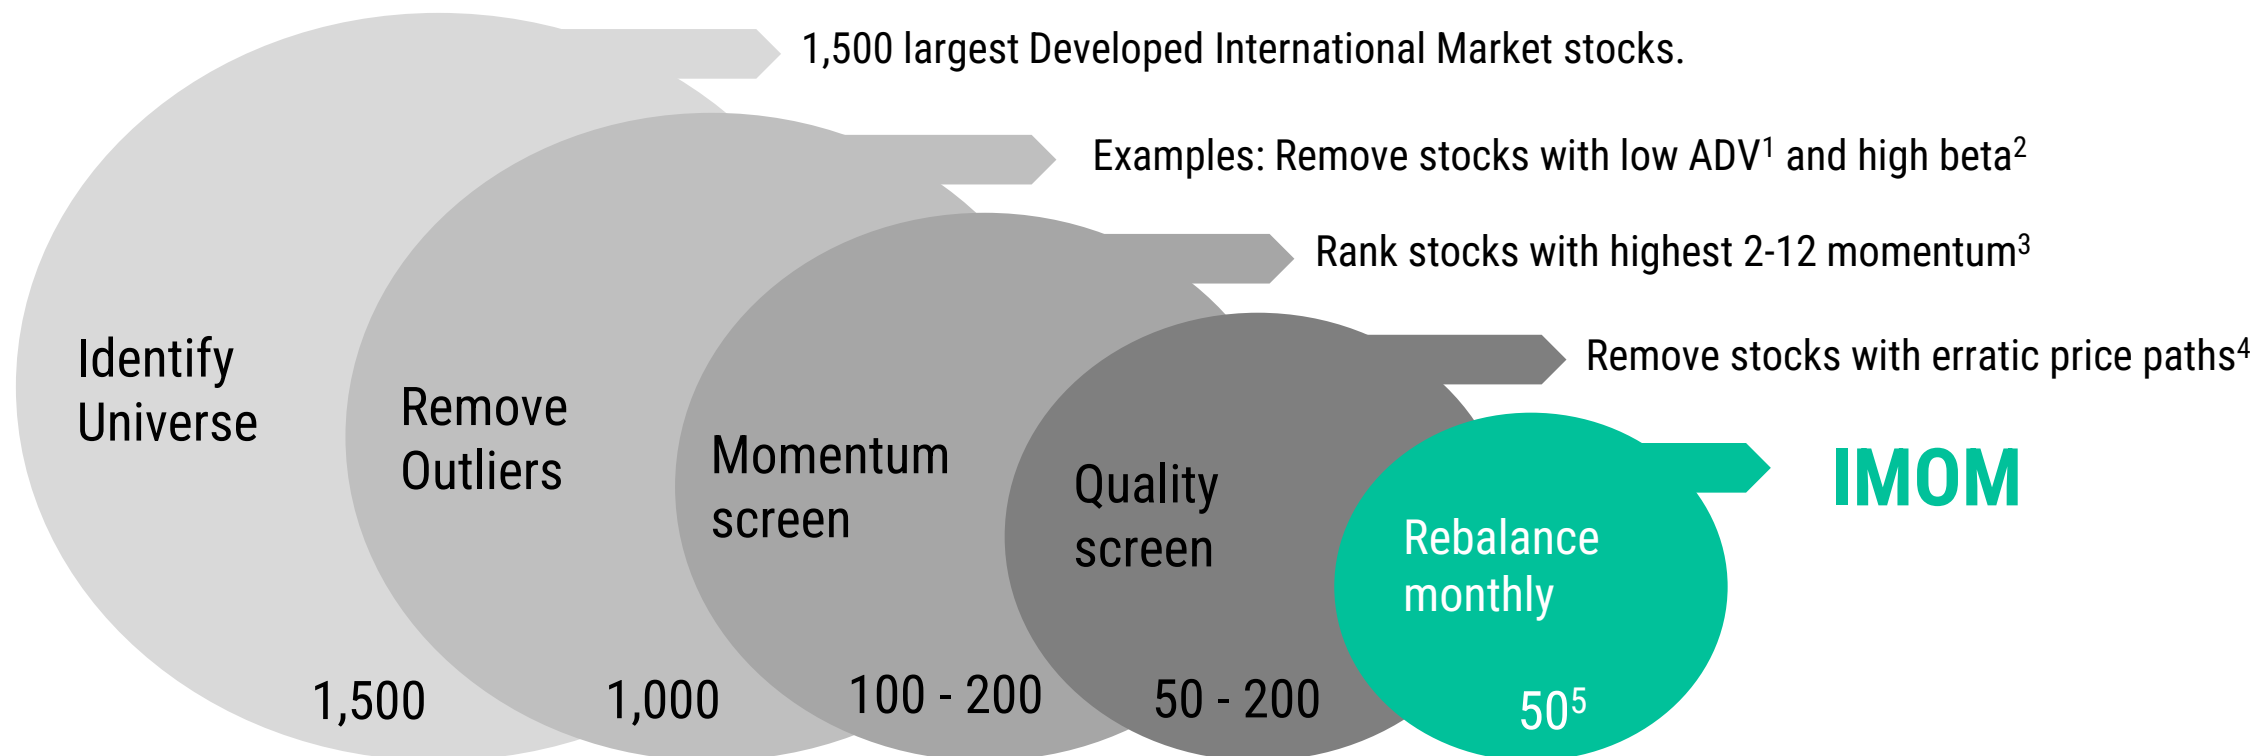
1,500 largest Developed International Market stocks.

Examples: Remove stocks with low ADV$^1$ and high beta$^2$

Rank stocks with highest 2-12 momentum$^3$

Remove stocks with erratic price paths$^4$

IMOM

Identify Universe

1,500

Remove Outliers

1,000

Momentum screen

100 - 200

Quality screen

50 - 200

Rebalance monthly

$50^5$